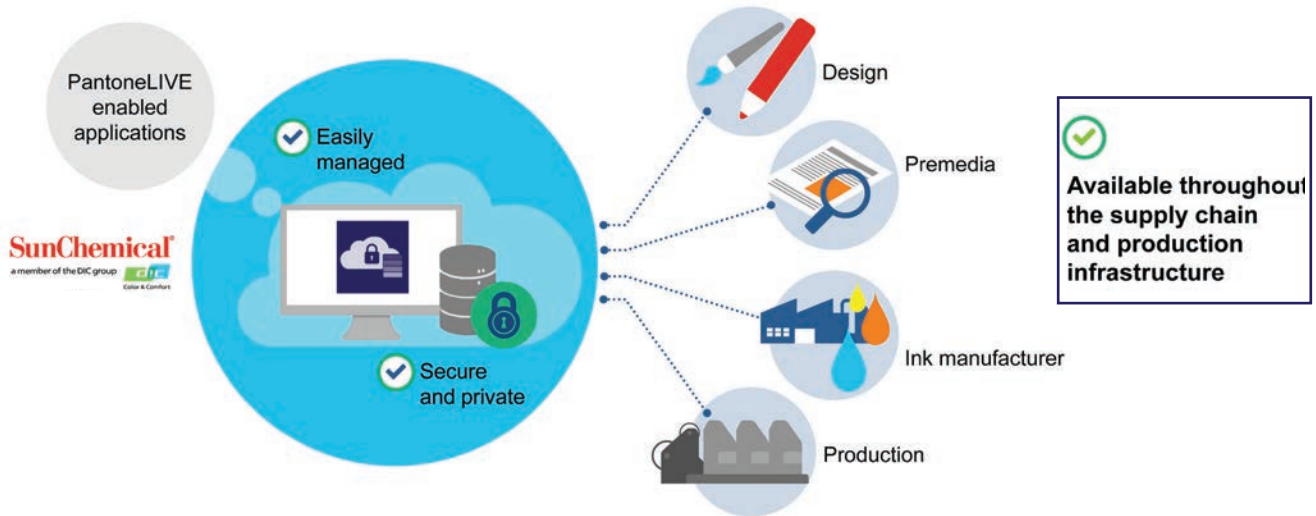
PantoneLIVE enabled applications

SunChemical
a member of the DIC group
DIC
Color & Comfort

Easily managed

Secure and private

Design

Premedia

Ink manufacturer

Production

Available throughout the supply chain and production infrastructure